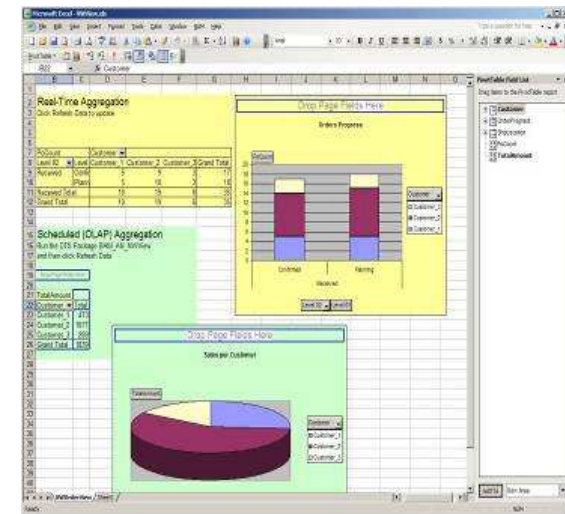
Microsoft Excel - BWView.xls

File Edit View Insert Format Tools Data Window BPM Help

Type a question for help

B22 fx Customer

Real-Time Aggregation
Click Refresh Data to update

| RcCount | | Customer | | | |
|---|---|---|---|---|---|
| Level ID | Level | Customer_1 | Customer_2 | Customer_3 | Grand Total |
| Received | Confir | 5 | 9 | 3 | 17 |
| | Plann | 5 | 10 | 3 | 18 |
| Received Total | | 10 | 19 | 6 | 35 |
| Grand Total | | 10 | 19 | 6 | 35 |

Drop Page Fields Here

Orders Progress

RcCount

Customer
Customer_3
Customer_2
Customer_1

Confirmed
Planning
Received

Level ID Level ID

Scheduled (OLAP) Aggregation
Run the DTS Package BAM_AB_BWView and then click Refresh Data

Drop Page Fields Here

| TotalAmount | |
|---|---|
| Customer | Total |
| Customer_1 | 273 |
| Customer_2 | 1611 |
| Customer_3 | 369 |
| Grand Total | 1830 |

Drop Page Fields Here

Sales per Customer

TotalAmount

Customer
Customer_1
Customer_2
Customer_3

BWOrderView Sheet1

Ready

PivotTable Field List
Drag items to the PivotTable report
Customer
OrderProgress
Orderstation
RcCount
TotalAmount

Add To Data Area

NUM